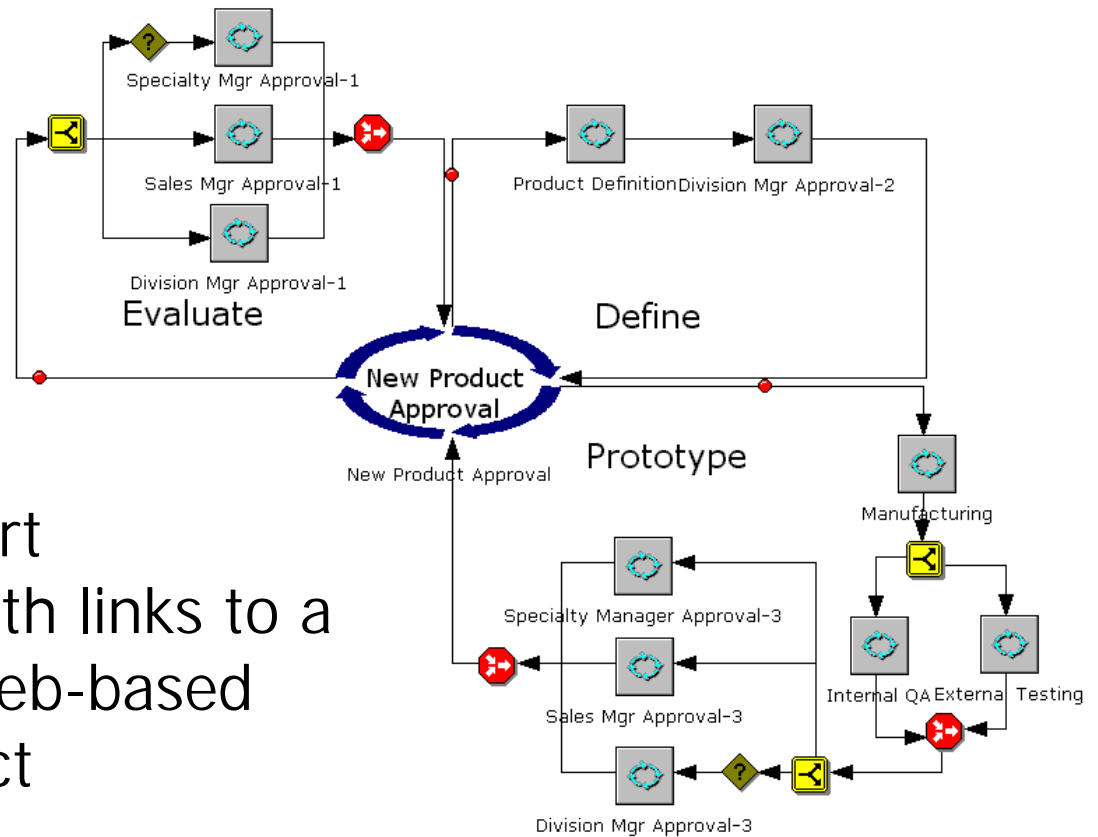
Specialty Mgr Approval-1

Sales Mgr Approval-1

Division Mgr Approval-1

Product Definition

Division Mgr Approval-2

Evaluate

Define

New Product Approval

New Product Approval

Prototype

Manufacturing

Internal QA

External Testing

Specialty Manager Approval-3

Sales Mgr Approval-3

Division Mgr Approval-3

rt
th links to a
eb-based
ct